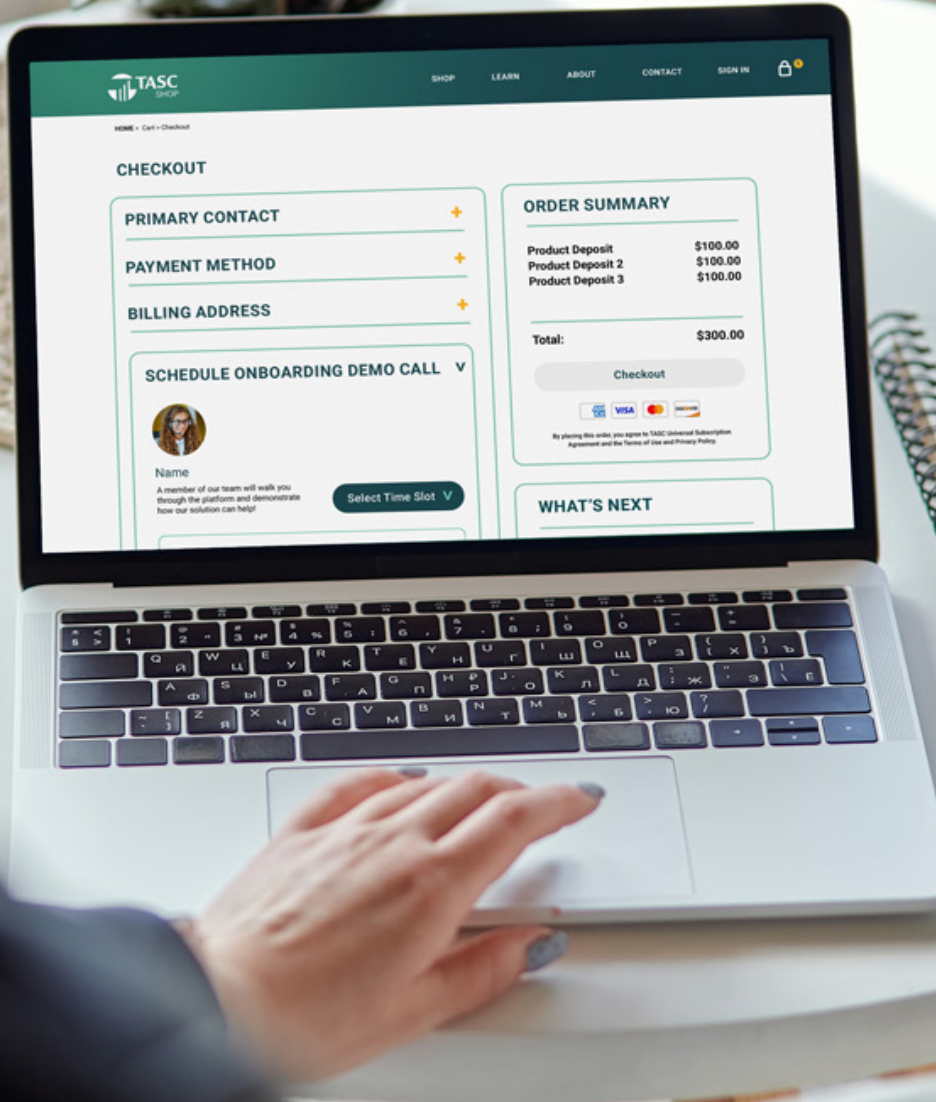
TASC SHOP

SHOP LEARN ABOUT CONTACT SIGN IN

HOME > Cart > Checkout

CHECKOUT

PRIMARY CONTACT +

PAYMENT METHOD +

BILLING ADDRESS +

SCHEDULE ONBOARDING DEMO CALL V

Name

A member of our team will walk you through the platform and demonstrate how our solution can help!

Select Time Slot V

ORDER SUMMARY

| | |
|---|---|
| Product Deposit | $100.00 |
| Product Deposit 2 | $100.00 |
| Product Deposit 3 | $100.00 |

Total: $300.00

Checkout

VISA

By placing this order, you agree to TASC Universal Subscription Agreement and the Terms of Use and Privacy Policy.

WHAT'S NEXT